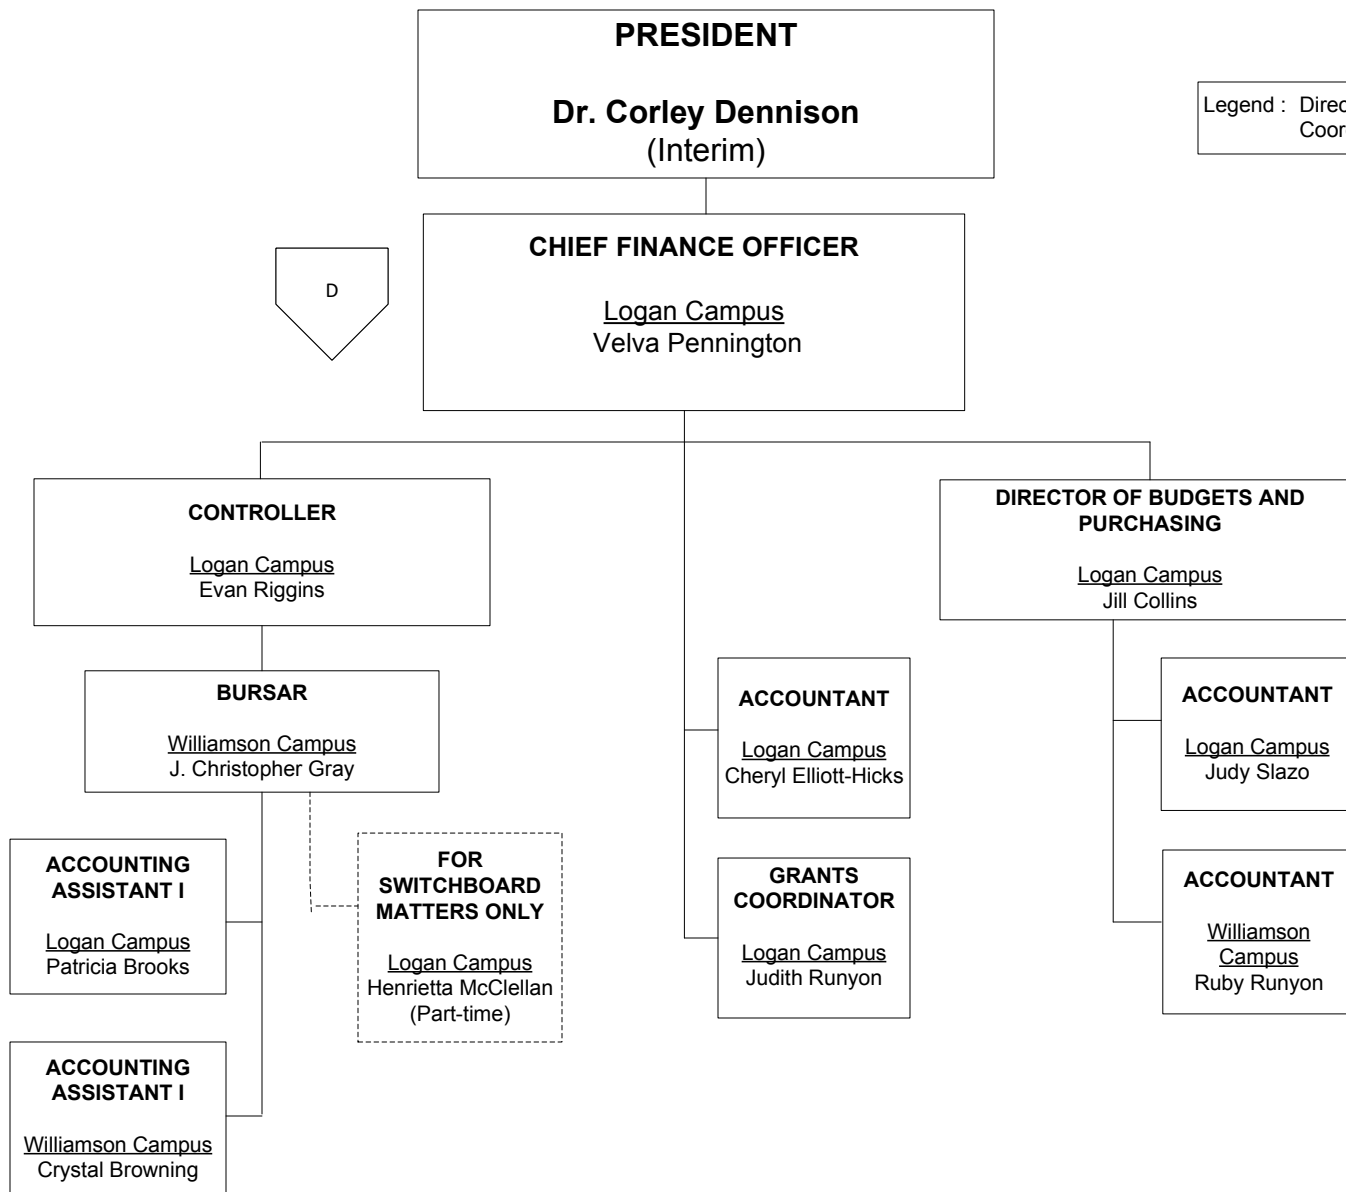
PRESIDENT

Dr. Corley Dennison
(Interim)

Legend : Direc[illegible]
Coor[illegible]

D

CHIEF FINANCE OFFICER

Logan Campus
Velva Pennington

CONTROLLER

Logan Campus
Evan Riggins

DIRECTOR OF BUDGETS AND PURCHASING

Logan Campus
Jill Collins

BURSAR

Williamson Campus
J. Christopher Gray

ACCOUNTANT

Logan Campus
Cheryl Elliott-Hicks

ACCOUNTANT

Logan Campus
Judy Slazo

ACCOUNTING ASSISTANT I

Logan Campus
Patricia Brooks

FOR SWITCHBOARD MATTERS ONLY

Logan Campus
Henrietta McClellan
(Part-time)

GRANTS COORDINATOR

Logan Campus
Judith Runyon

ACCOUNTANT

Williamson Campus
Ruby Runyon

ACCOUNTING ASSISTANT I

Williamson Campus
Crystal Browning